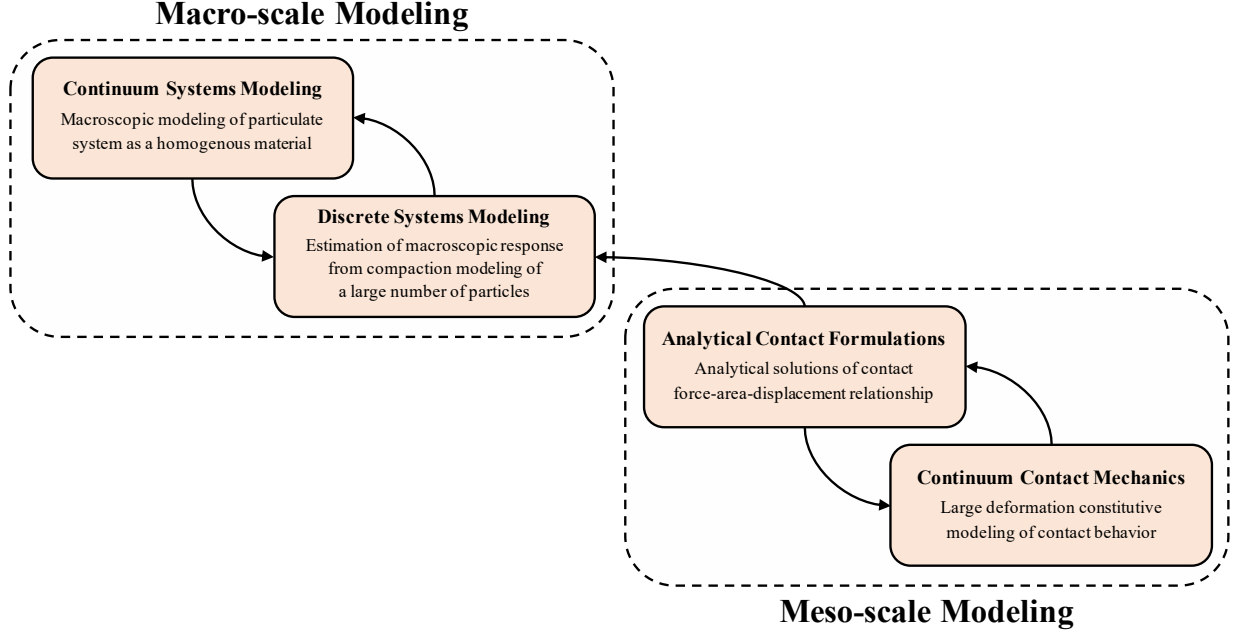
Macro-scale Modeling

Continuum Systems Modeling
Macroscopic modeling of particulate system as a homogenous material

Discrete Systems Modeling
Estimation of macroscopic response from compaction modeling of a large number of particles

Analytical Contact Formulations
Analytical solutions of contact force-area-displacement relationship

Continuum Contact Mechanics
Large deformation constitutive modeling of contact behavior

Meso-scale Modeling